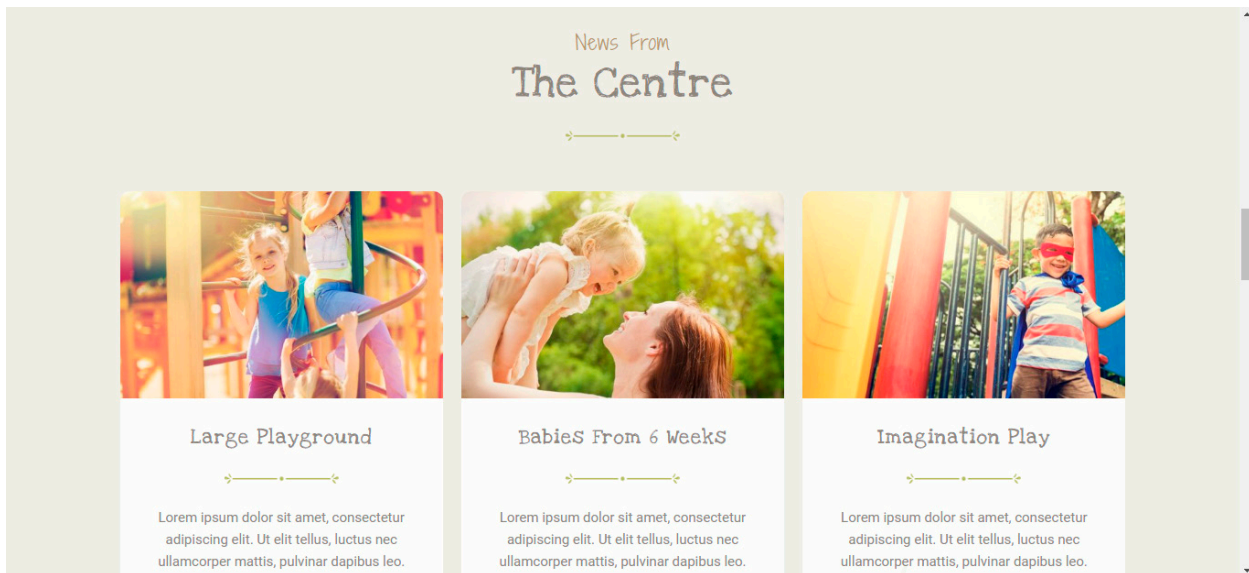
News From
The Centre

Large Playground

Lorem ipsum dolor sit amet, consectetur adipiscing elit. Ut elit tellus, luctus nec ullamcorper mattis, pulvinar dapibus leo.

Babies From 6 Weeks

Lorem ipsum dolor sit amet, consectetur adipiscing elit. Ut elit tellus, luctus nec ullamcorper mattis, pulvinar dapibus leo.

Imagination Play

Lorem ipsum dolor sit amet, consectetur adipiscing elit. Ut elit tellus, luctus nec ullamcorper mattis, pulvinar dapibus leo.